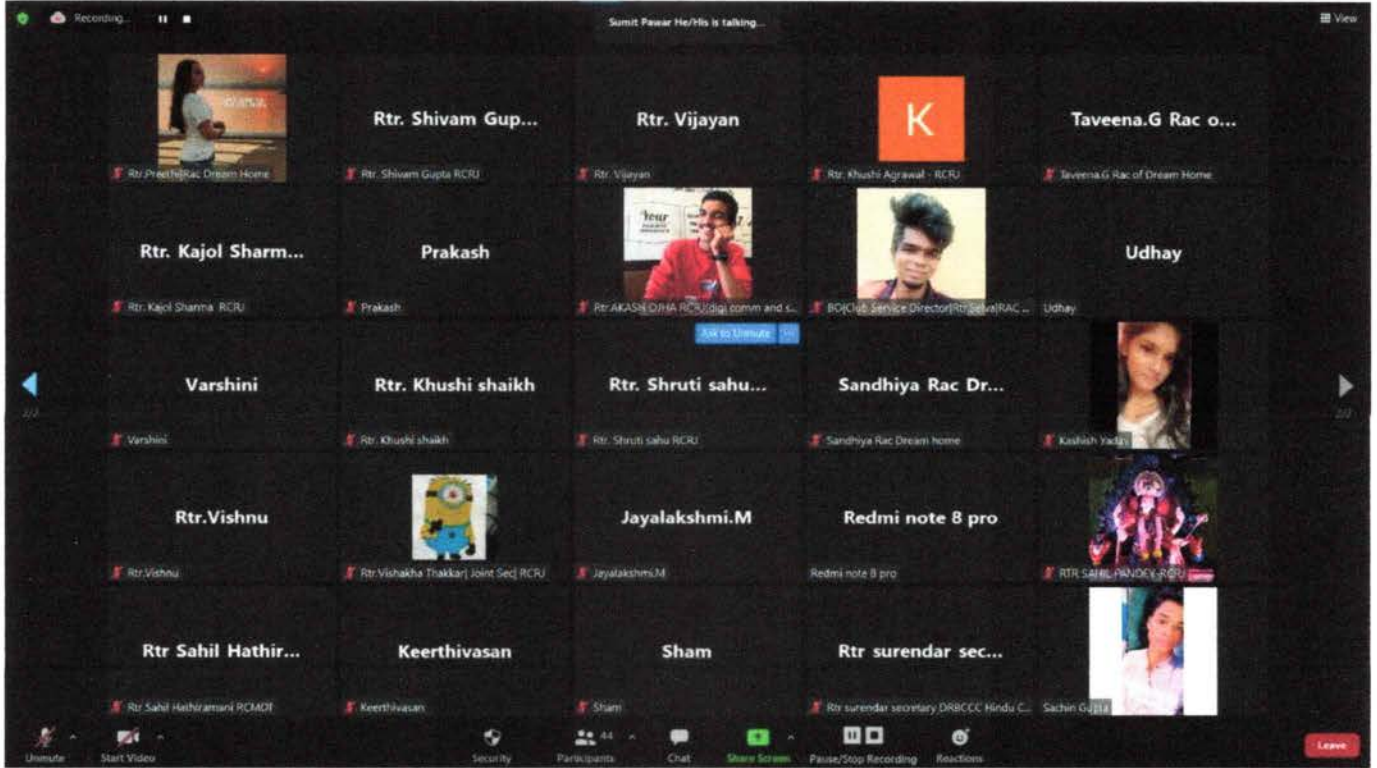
Recording...

Sumit Pawar He/His is talking...

View

Rtr.Preethi|Rac Dream Home

Rtr. Shivam Gup...

Rtr. Shivam Gupta RCRJ

Rtr. Vijayan

Rtr. Vijayan

K

Rtr. Khushi Agrawal - RCRJ

Taveena.G Rac o...

Taveena.G Rac of Dream Home

Rtr. Kajol Sharm...

Rtr. Kajol Sharma RCRJ

Prakash

Prakash

Rtr.AKASH OJHA RCRJ|digi comm and s...

Ask to Unmute

BOD|Club Service Director|Rtr.Selva|RAC ...

Udhay

Udhay

Varshini

Varshini

Rtr. Khushi shaikh

Rtr. Khushi shaikh

Rtr. Shruti sahu...

Rtr. Shruti sahu RCRJ

Sandhiya Rac Dr...

Sandhiya Rac Dream home

Kashish Yadav

Rtr.Vishnu

Rtr.Vishnu

Rtr.Vishakha Thakkar| Joint Sec| RCRJ

Jayalakshmi.M

Jayalakshmi.M

Redmi note 8 pro

Redmi note 8 pro

RTR SAHIL PANDEY RCRJ

Rtr Sahil Hathir...

Rtr Sahil Hathiramani RCMDF

Keerthivasan

Keerthivasan

Sham

Sham

Rtr surendar sec...

Rtr surendar secretary DRBCCC Hindu C...

Sachin Gupta

Unmute

Start Video

Security

44

Participants

Chat

Share Screen

Pause/Stop Recording

Reactions

Leave